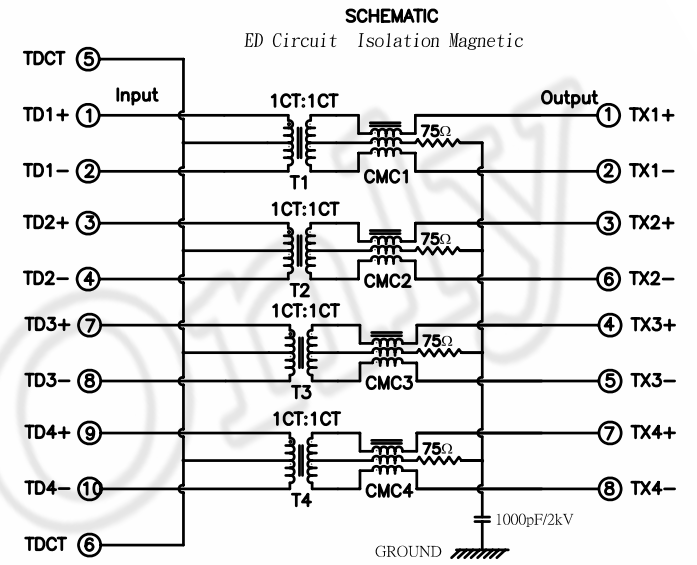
SCHEMATIC
ED Circuit Isolation Magnetic

TDCT ⑤
Input
TD1+ ①
TD1− ②
TD2+ ③
TD2− ④
TD3+ ⑦
TD3− ⑧
TD4+ ⑨
TD4− ⑩
TDCT ⑥

1CT:1CT
T1
CMC1
75Ω
1CT:1CT
T2
CMC2
75Ω
1CT:1CT
T3
CMC3
75Ω
1CT:1CT
T4
CMC4
75Ω

Output
① TX1+
② TX1−
③ TX2+
⑥ TX2−
④ TX3+
⑤ TX3−
⑦ TX4+
⑧ TX4−

1000pF/2kV
GROUND